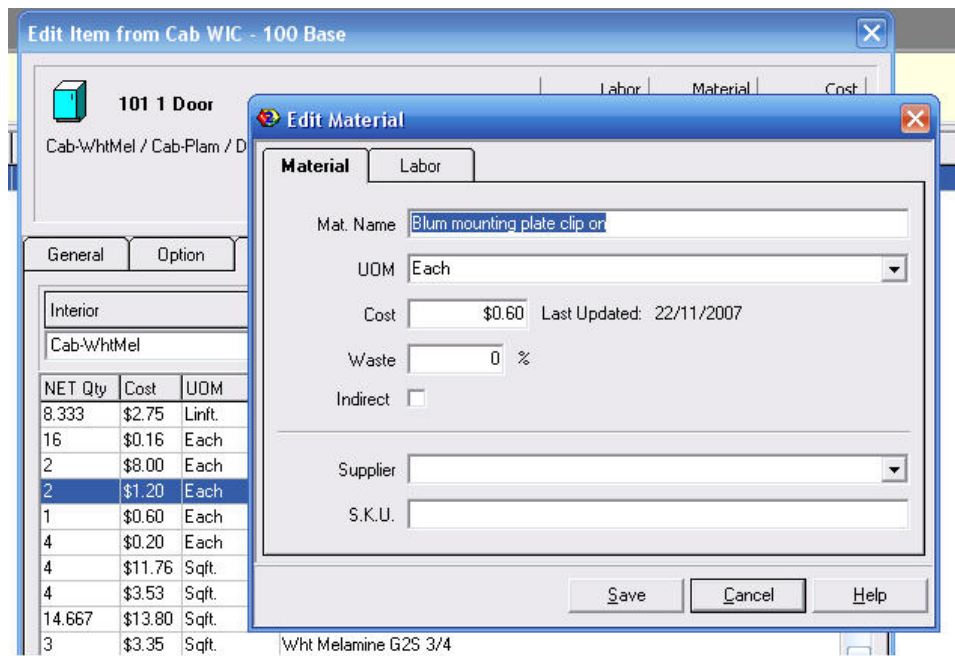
Edit Item from Cab WIC - 100 Base

101 1 Door

Cab-WhtMel / Cab-Plam / D

Labor | Material | Cost

General | Option

Interior

Cab-WhtMel

| NET Qty | Cost | UOM |
|---|---|---|
| 8.333 | $2.75 | Linft. |
| 16 | $0.16 | Each |
| 2 | $8.00 | Each |
| 2 | $1.20 | Each |
| 1 | $0.60 | Each |
| 4 | $0.20 | Each |
| 4 | $11.76 | Sqft. |
| 4 | $3.53 | Sqft. |
| 14.667 | $13.80 | Sqft. |
| 3 | $3.35 | Sqft. |

Wht Melamine G2S 3/4

Edit Material

Material | Labor

Mat. Name Blum mounting plate clip on

UOM Each

Cost $0.60 Last Updated: 22/11/2007

Waste 0 %

Indirect

Supplier

S.K.U.

Save | Cancel | Help